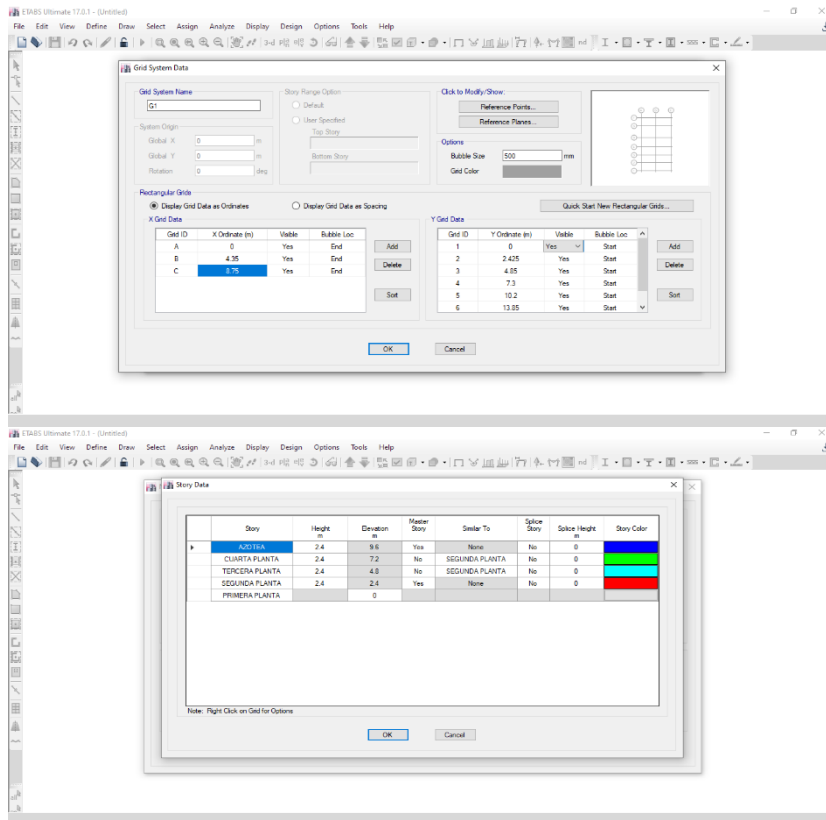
ETABS Ultimate 17.0.1 - (Untitled)

File Edit View Define Draw Select Assign Analyze Display Design Options Tools Help

Grid System Data

Grid System Name
G1

System Origin
Global X 0 m
Global Y 0 m
Rotation 0 deg

Story Range Option
Default
User Specified
Top Story
Bottom Story

Click to Modify/Show:
Reference Points...
Reference Planes...

Options
Bubble Size 500 mm
Grid Color

Rectangular Grids
Display Grid Data as Ordinates
Display Grid Data as Spacing
Quick Start New Rectangular Grids...

X Grid Data

| Grid ID | X Ordinate (m) | Visible | Bubble Loc |
|---|---|---|---|
| A | 0 | Yes | End |
| B | 4.35 | Yes | End |
| C | 8.75 | Yes | End |

Add
Delete
Sort

Y Grid Data

| Grid ID | Y Ordinate (m) | Visible | Bubble Loc |
|---|---|---|---|
| 1 | 0 | Yes | Start |
| 2 | 2.425 | Yes | Start |
| 3 | 4.85 | Yes | Start |
| 4 | 7.3 | Yes | Start |
| 5 | 10.2 | Yes | Start |
| 6 | 13.85 | Yes | Start |

Add
Delete
Sort

OK Cancel

ETABS Ultimate 17.0.1 - (Untitled)

File Edit View Define Draw Select Assign Analyze Display Design Options Tools Help

Story Data

| Story | Height m | Elevation m | Master Story | Similar To | Splice Story | Splice Height m | Story Color |
|---|---|---|---|---|---|---|---|
| AZOTEA | 2.4 | 9.6 | Yes | None | No | 0 | |
| CUARTA PLANTA | 2.4 | 7.2 | No | SEGUNDA PLANTA | No | 0 | |
| TERCERA PLANTA | 2.4 | 4.8 | No | SEGUNDA PLANTA | No | 0 | |
| SEGUNDA PLANTA | 2.4 | 2.4 | Yes | None | No | 0 | |
| PRIMERA PLANTA | | 0 | | | | | |

Note: Right Click on Grid for Options

OK Cancel